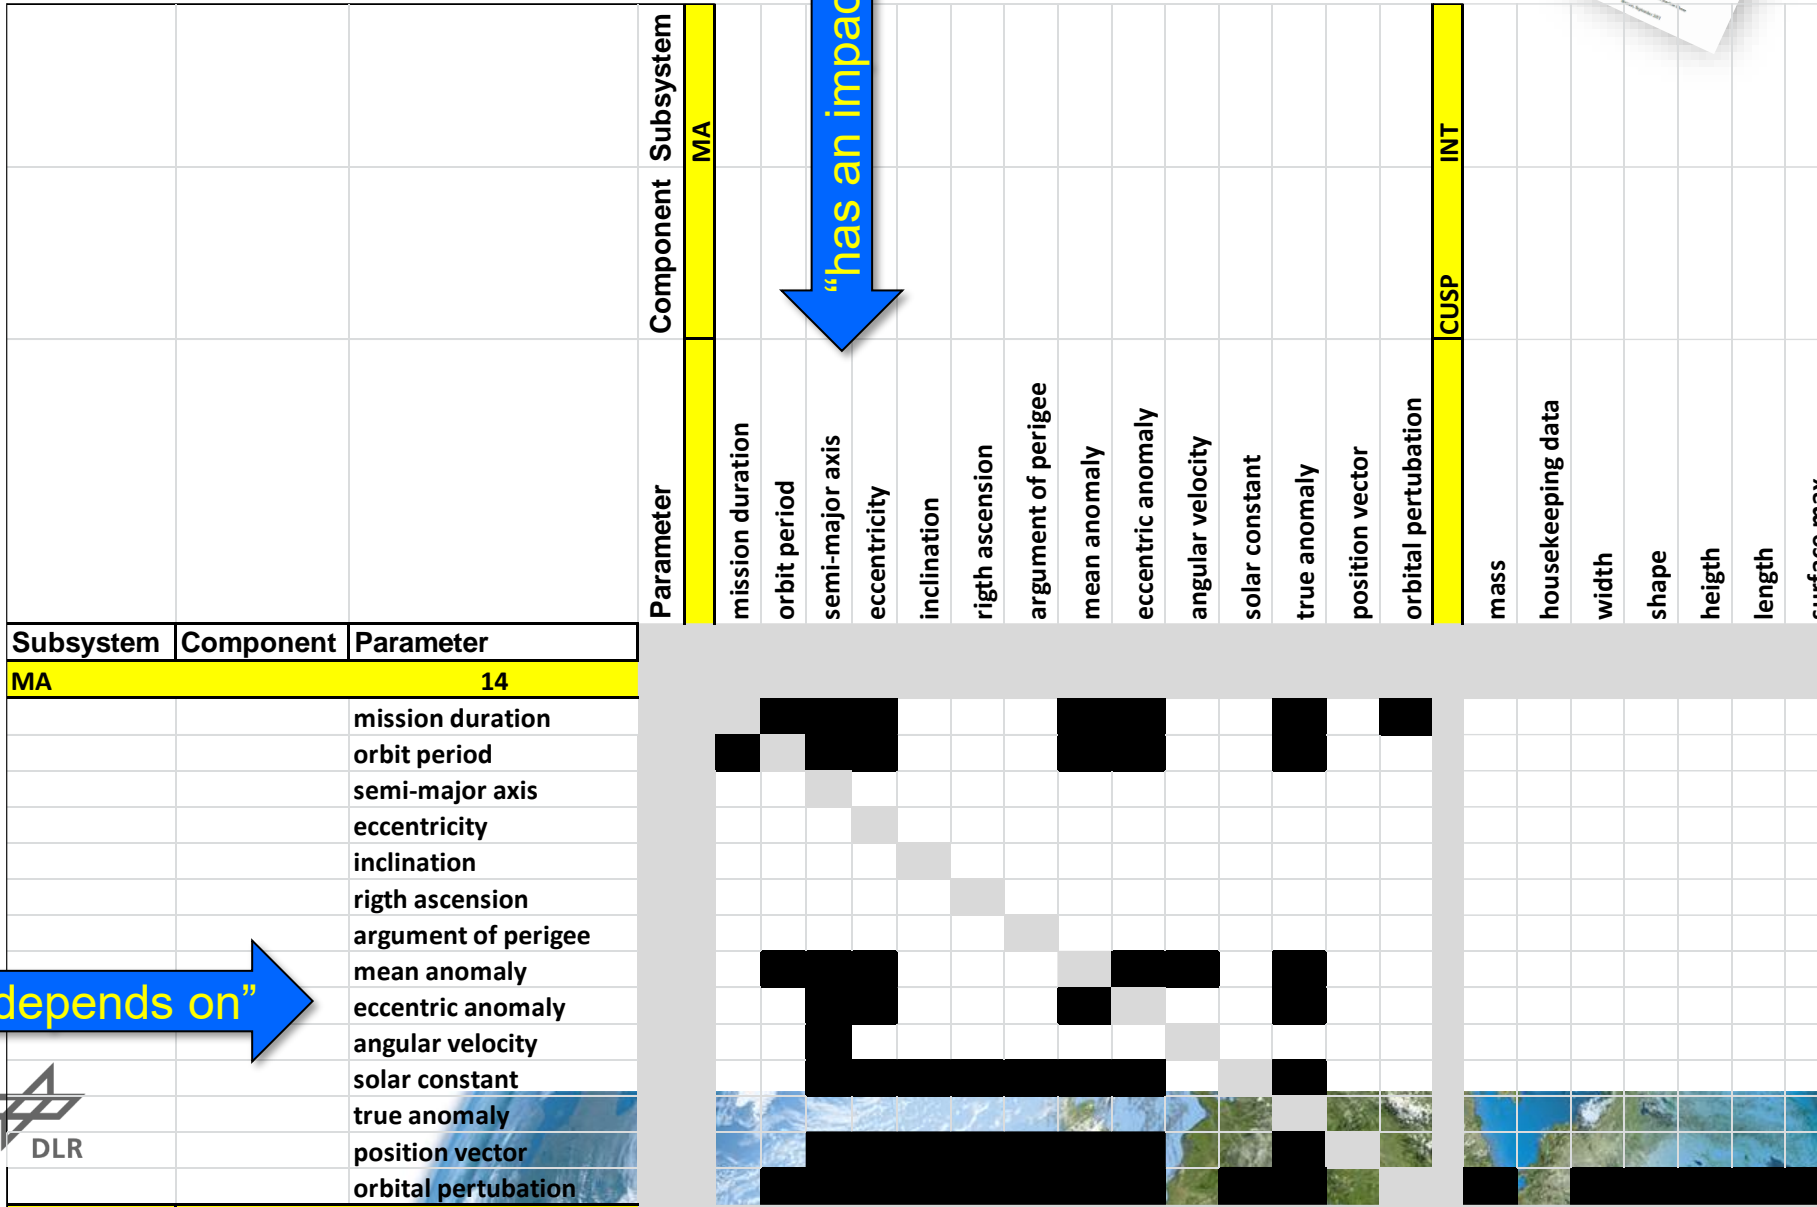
Subsystem
Component
Parameter
MA
mission duration
orbit period
semi-major axis
eccentricity
inclination
rigth ascension
argument of perigee
mean anomaly
eccentric anomaly
angular velocity
solar constant
true anomaly
position vector
orbital pertubation
INT
CUSP
mass
housekeeping data
width
shape
heigth
length
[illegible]

“has an impac

| Subsystem | Component | Parameter |
|---|---|---|
| MA | | 14 |
| | | mission duration |
| | | orbit period |
| | | semi-major axis |
| | | eccentricity |
| | | inclination |
| | | rigth ascension |
| | | argument of perigee |
| | | mean anomaly |
| | | eccentric anomaly |
| | | angular velocity |
| | | solar constant |
| | | true anomaly |
| | | position vector |
| | | orbital pertubation |

depends on”

DLR